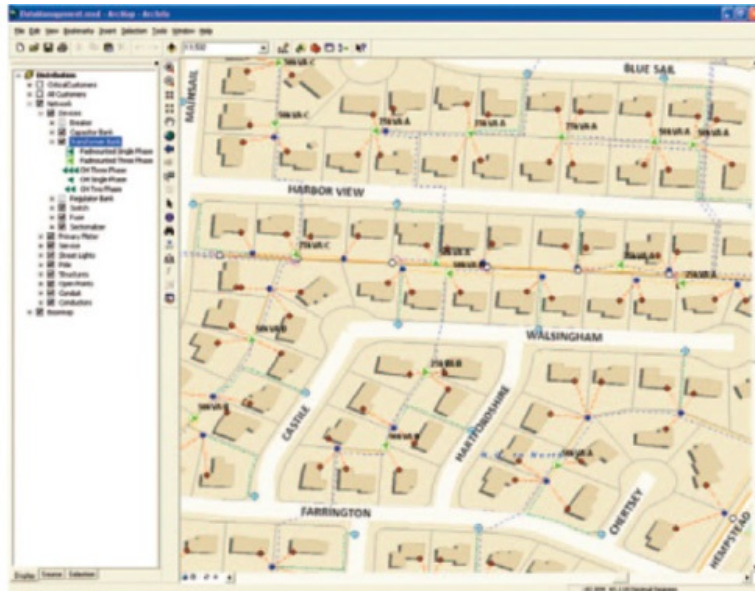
DataManagement.mxd - ArcMap - ArcInfo

File Edit View Bookmarks Insert Selection Tools Window Help

1:1,550

Distribution
Critical Customers
All Customers
Network
Devices
Breaker
Capacitor Bank
Transformer Bank
Padmounted Single Phase
Padmounted Three Phase
OH Three Phase
OH Single Phase
OH Two Phase
Regulator Bank
Switch
Fuse
Sectionalizer
Primary Meter
Service
Street Lights
Pole
Structures
Open Points
Conduit
Conductors
Basemap

Display Source Selection

MAINSAIL
BLUE SAIL
HARBOR VIEW
WALSINGHAM
CASTILE
HARTFORDSHIRE
FARRINGTON
CHERTSEY
HEMPSTEAD

50 kVA C
50 kVA C
25 kVA A
25 kVA A
50 kVA A
50 kVA A
75 kVA C
25 kVA A
500 kVA
75 kVA A
50 kVA B
50 kVA B
25 kVA B
500 kVA
50 kVA A